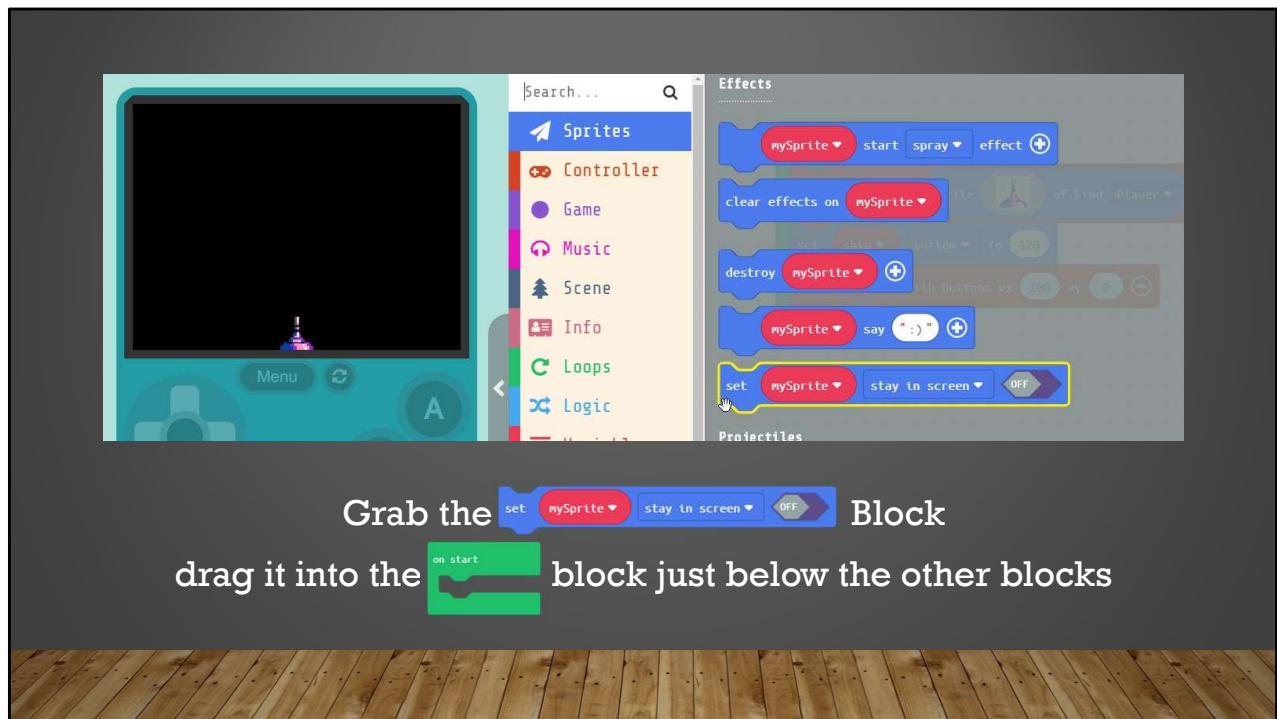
Menu

A

Search...

Sprites

Controller

Game

Music

Scene

Info

Loops

Logic

Effects

mySprite start spray effect

clear effects on mySprite

destroy mySprite

mySprite say ":)"

set mySprite stay in screen OFF

Projectiles

Grab the set mySprite stay in screen OFF Block

drag it into the on start block just below the other blocks